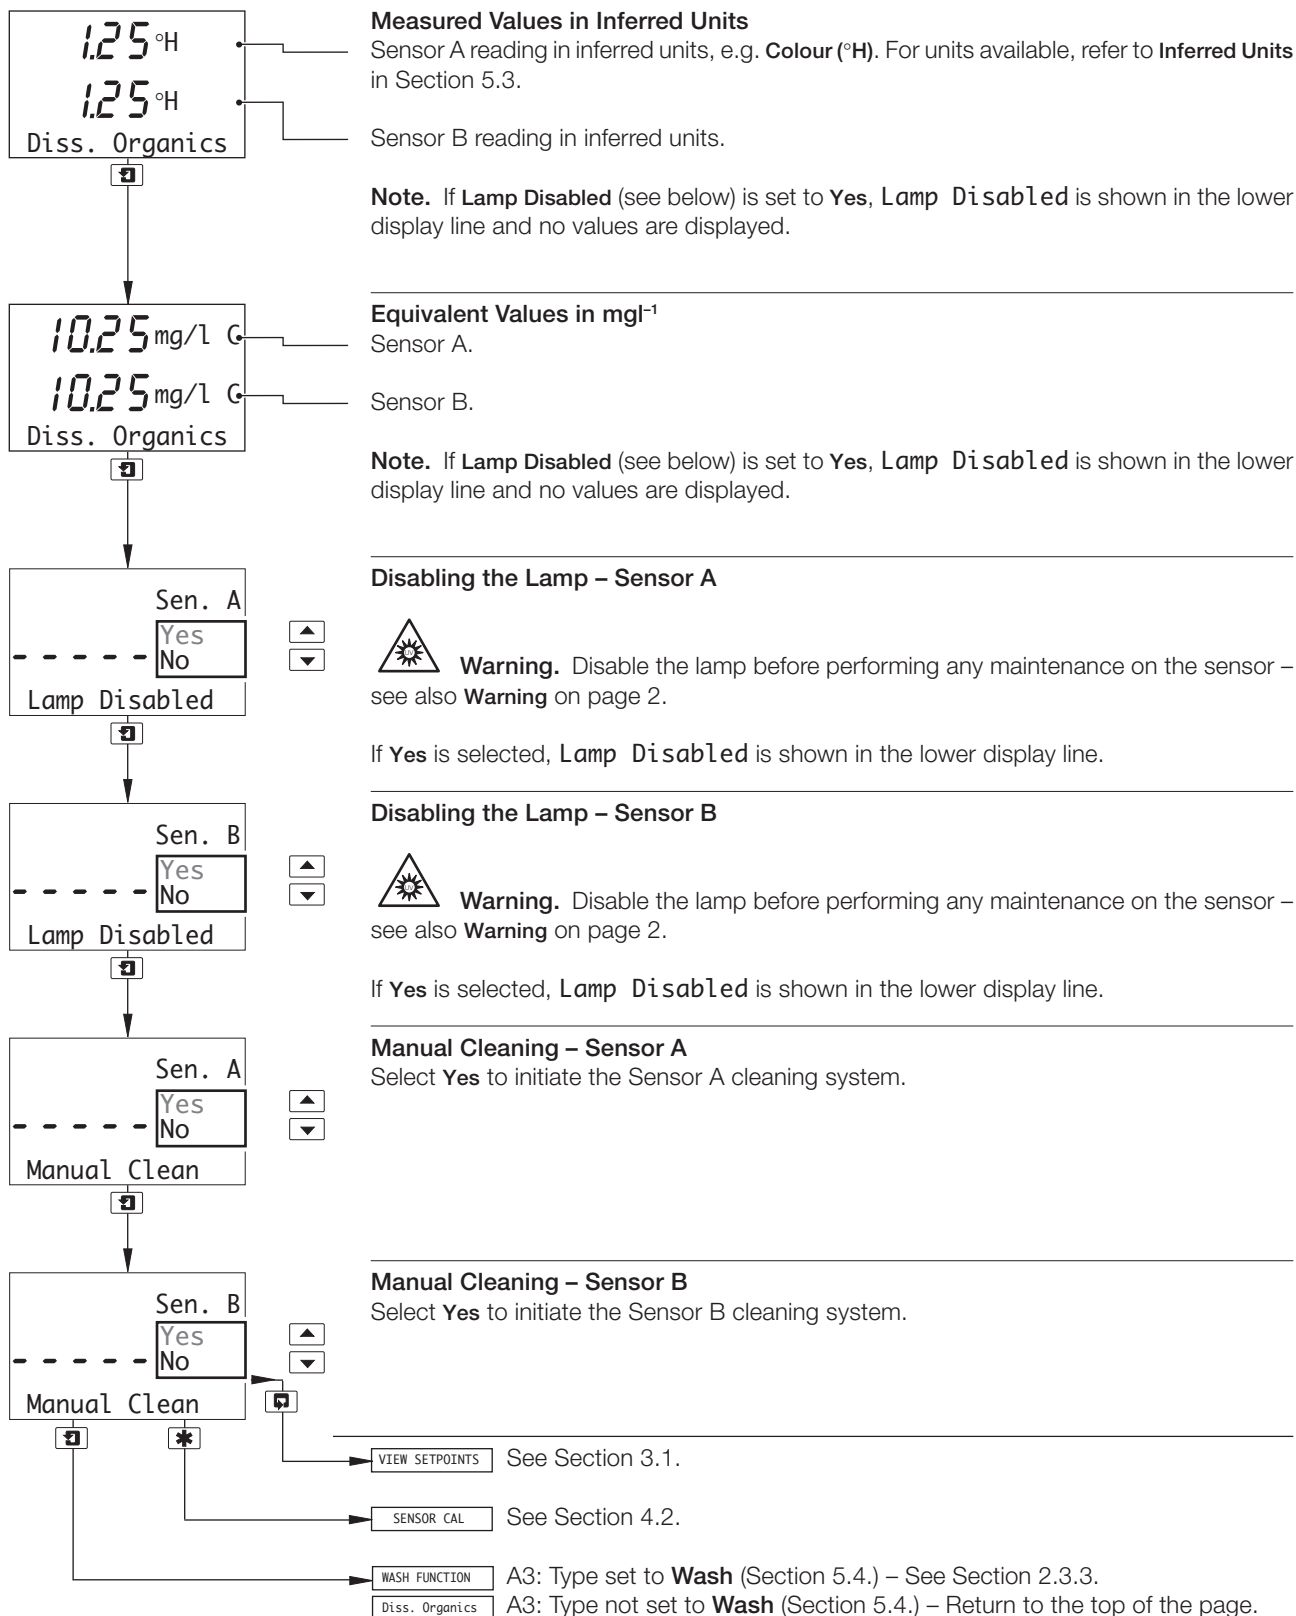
1.25 °H
1.25 °H
Diss. Organics

Measured Values in Inferred Units
Sensor A reading in inferred units, e.g. Colour (°H). For units available, refer to Inferred Units in Section 5.3.

Sensor B reading in inferred units.

Note. If Lamp Disabled (see below) is set to Yes, Lamp Disabled is shown in the lower display line and no values are displayed.

10.25 mg/l G
10.25 mg/l G
Diss. Organics

Equivalent Values in mgl$^{-1}$
Sensor A.

Sensor B.

Note. If Lamp Disabled (see below) is set to Yes, Lamp Disabled is shown in the lower display line and no values are displayed.

Sen. A
Yes
- - - - - No
Lamp Disabled

Disabling the Lamp – Sensor A

Warning. Disable the lamp before performing any maintenance on the sensor – see also Warning on page 2.

If Yes is selected, Lamp Disabled is shown in the lower display line.

Sen. B
Yes
- - - - - No
Lamp Disabled

Disabling the Lamp – Sensor B

Warning. Disable the lamp before performing any maintenance on the sensor – see also Warning on page 2.

If Yes is selected, Lamp Disabled is shown in the lower display line.

Sen. A
Yes
- - - - - No
Manual Clean

Manual Cleaning – Sensor A
Select Yes to initiate the Sensor A cleaning system.

Sen. B
Yes
- - - - - No
Manual Clean

Manual Cleaning – Sensor B
Select Yes to initiate the Sensor B cleaning system.

VIEW SETPOINTS See Section 3.1.

SENSOR CAL See Section 4.2.

WASH FUNCTION A3: Type set to Wash (Section 5.4.) – See Section 2.3.3.
Diss. Organics A3: Type not set to Wash (Section 5.4.) – Return to the top of the page.